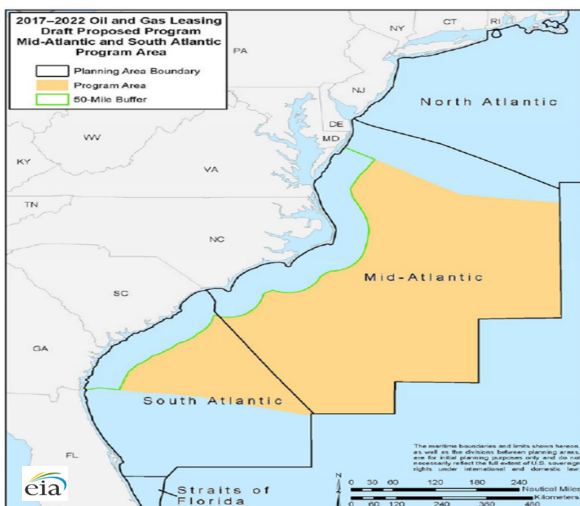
2017–2022 Oil and Gas Leasing Draft Proposed Program Mid-Atlantic and South Atlantic Program Area

Planning Area Boundary
Program Area
50-Mile Buffer

NY
CT
RI
PA
NJ
DE
MD
WV
VA
KY
TN
NC
SC
GA
FL

North Atlantic
Mid-Atlantic
South Atlantic
Straits of Florida

The maritime boundaries and limits shown hereon, as well as the divisions between planning areas, are for initial planning purposes only and do not necessarily reflect the full extent of U.S. sovereign rights under international and domestic law.

N

0 30 60 120 180 240
Nautical Miles
Kilometers
0 60 120 240 360 480

eia